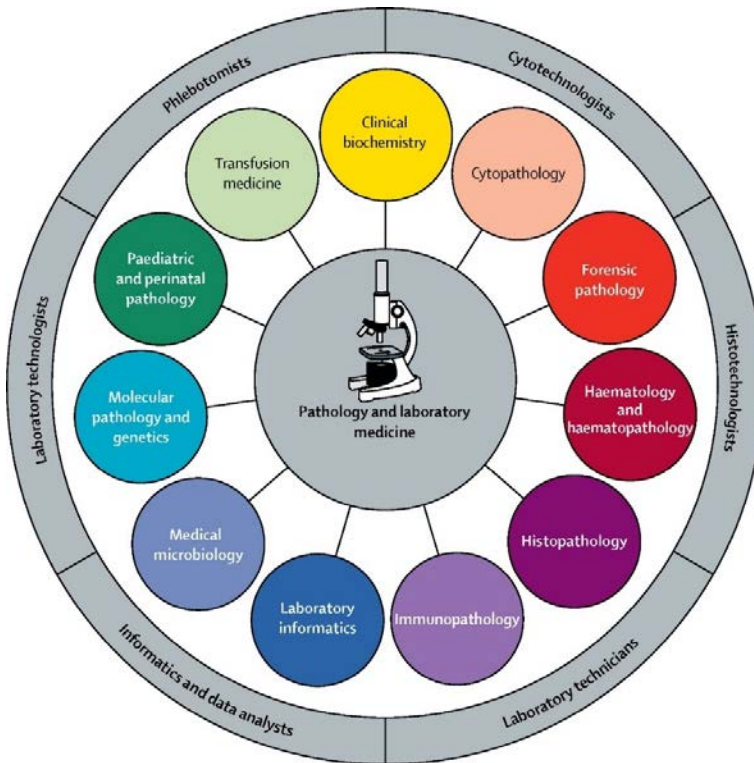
Phlebotomists

Cytotechnologists

Histotechnologists

Laboratory technicians

Informatics and data analysts

Laboratory technologists

Clinical biochemistry

Cytopathology

Forensic pathology

Haematology and haematopathology

Histopathology

Immunopathology

Laboratory informatics

Medical microbiology

Molecular pathology and genetics

Paediatric and perinatal pathology

Transfusion medicine

Pathology and laboratory medicine